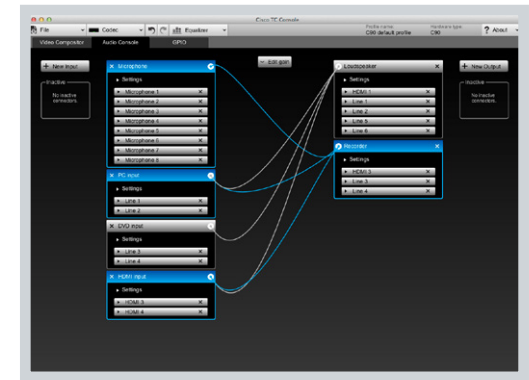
Cisco TC Console

File | Codec | Equalizer | Profile name: C90 default profile | Hardware type: C90 | About

Video Compositor | Audio Console | GPIO

+ New input

Inactive
No inactive connectors.

Microphone
Settings
Microphone 1
Microphone 2
Microphone 3
Microphone 4
Microphone 5
Microphone 6
Microphone 7
Microphone 8

PC input
Settings
Line 1
Line 2

DVD input
Settings
Line 3
Line 4

HDMI input
Settings
HDMI 3
HDMI 4

Edit gain

Loudspeaker
Settings
HDMI 1
Line 1
Line 2
Line 5
Line 6

Recorder
Settings
HDMI 2
Line 3
Line 4

+ New Output

Inactive
No inactive connectors.